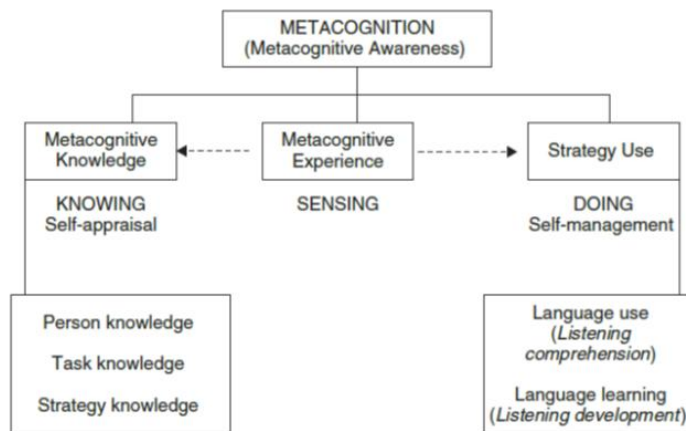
METACOGNITION
(Metacognitive Awareness)

Metacognitive Knowledge

Metacognitive Experience

Strategy Use

KNOWING
Self-appraisal

SENSING

DOING
Self-management

Person knowledge

Task knowledge

Strategy knowledge

Language use
(*Listening comprehension*)

Language learning
(*Listening development*)